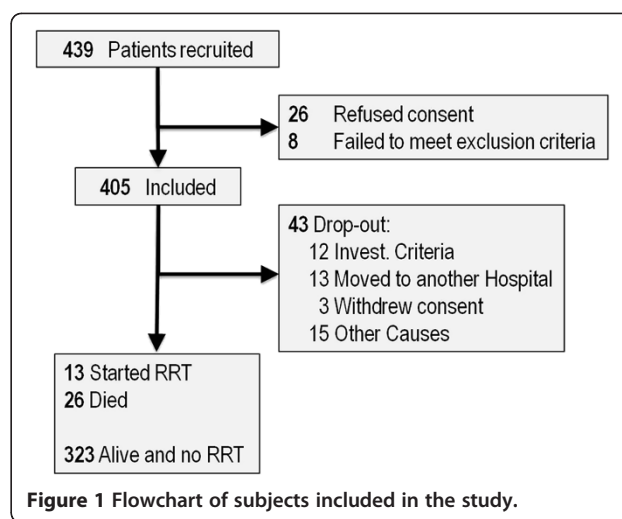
439 Patients recruited

26 Refused consent
8 Failed to meet exclusion criteria

405 Included

43 Drop-out:
12 Invest. Criteria
13 Moved to another Hospital
3 Withdrew consent
15 Other Causes

13 Started RRT
26 Died

323 Alive and no RRT

Figure 1 Flowchart of subjects included in the study.